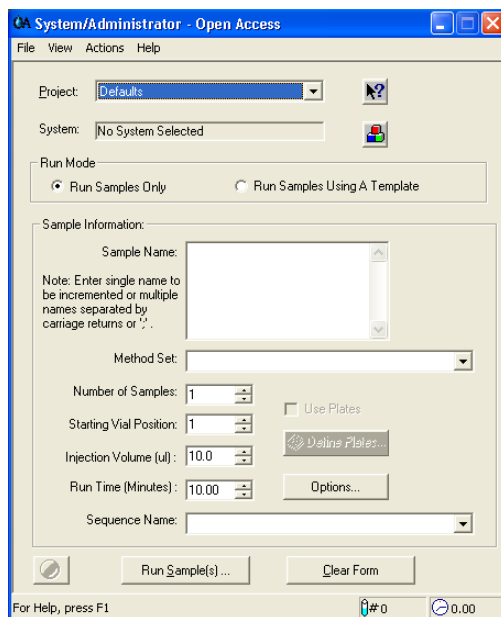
OA System/Administrator - Open Access

File View Actions Help

Project: Defaults

System: No System Selected

Run Mode

Run Samples Only

Run Samples Using A Template

Sample Information:

Sample Name:

Note: Enter single name to be incremented or multiple names separated by carriage returns or ';'.

Method Set:

Number of Samples: 1

Starting Vial Position: 1

Use Plates

Injection Volume (ul): 10.0

Define Plates...

Run Time (Minutes): 10.00

Options...

Sequence Name:

Run Sample(s) ...

Clear Form

For Help, press F1

#0

0.00